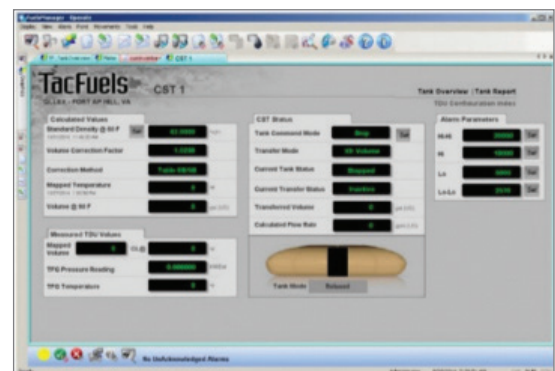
TacFuels CST 1

Tank Overview | Tank Report

Calculated Values

Standard Density @ 60 F | Set | 62.0000

Volume Correction Factor | 1.0200

Correction Method | Table 6B/5B

Mapped Temperature | 0

Volume @ 60 F | 0

Measured TDU Values

Mapped Volume | 0 | 0

TPG Pressure Reading | 0.000000

TPG Temperature | 0

CST Status

Tank Command Mode | Stop | Set

Transfer Mode | Volume

Current Tank Status | Stopped

Current Transfer Status | Inactive

Transferred Volume | 0

Calculated Flow Rate | 0

Tank Mode | Reboard

Alarm Parameters

Hi-Hi | 20000 | Set

Hi | 18000 | Set

Lo | 5000 | Set

Lo-Lo | 2500 | Set

No Unacknowledged Alarms